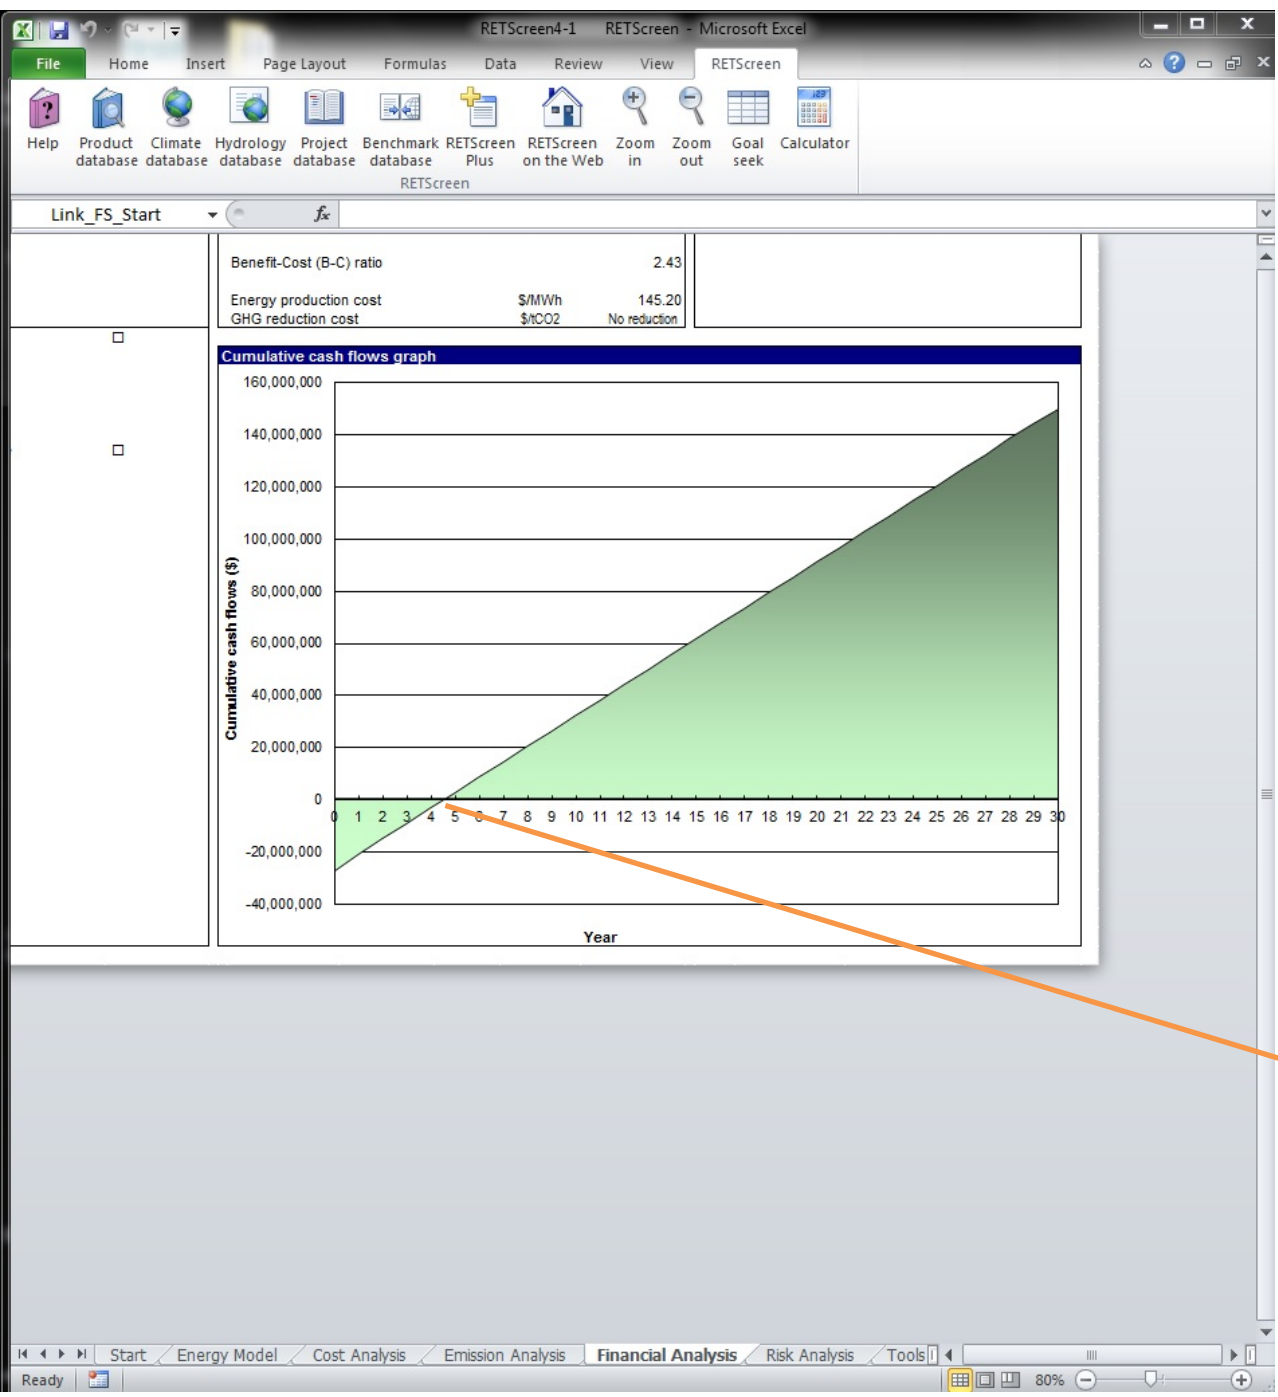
RETScreen4-1 RETScreen - Microsoft Excel

File Home Insert Page Layout Formulas Data Review View RETScreen

Help Product database Climate database Hydrology database Project database Benchmark database RETScreen Plus RETScreen on the Web Zoom in Zoom out Goal seek Calculator

RETScreen

Link_FS_Start

Benefit-Cost (B-C) ratio 2.43

Energy production cost $/MWh 145.20
GHG reduction cost $/tCO2 No reduction

Cumulative cash flows graph

160,000,000
140,000,000
120,000,000
100,000,000
80,000,000
60,000,000
40,000,000
20,000,000
0
-20,000,000
-40,000,000

Cumulative cash flows ($)

0 1 2 3 4 5 6 7 8 9 10 11 12 13 14 15 16 17 18 19 20 21 22 23 24 25 26 27 28 29 30

Year

Start Energy Model Cost Analysis Emission Analysis Financial Analysis Risk Analysis Tools

Ready 80%